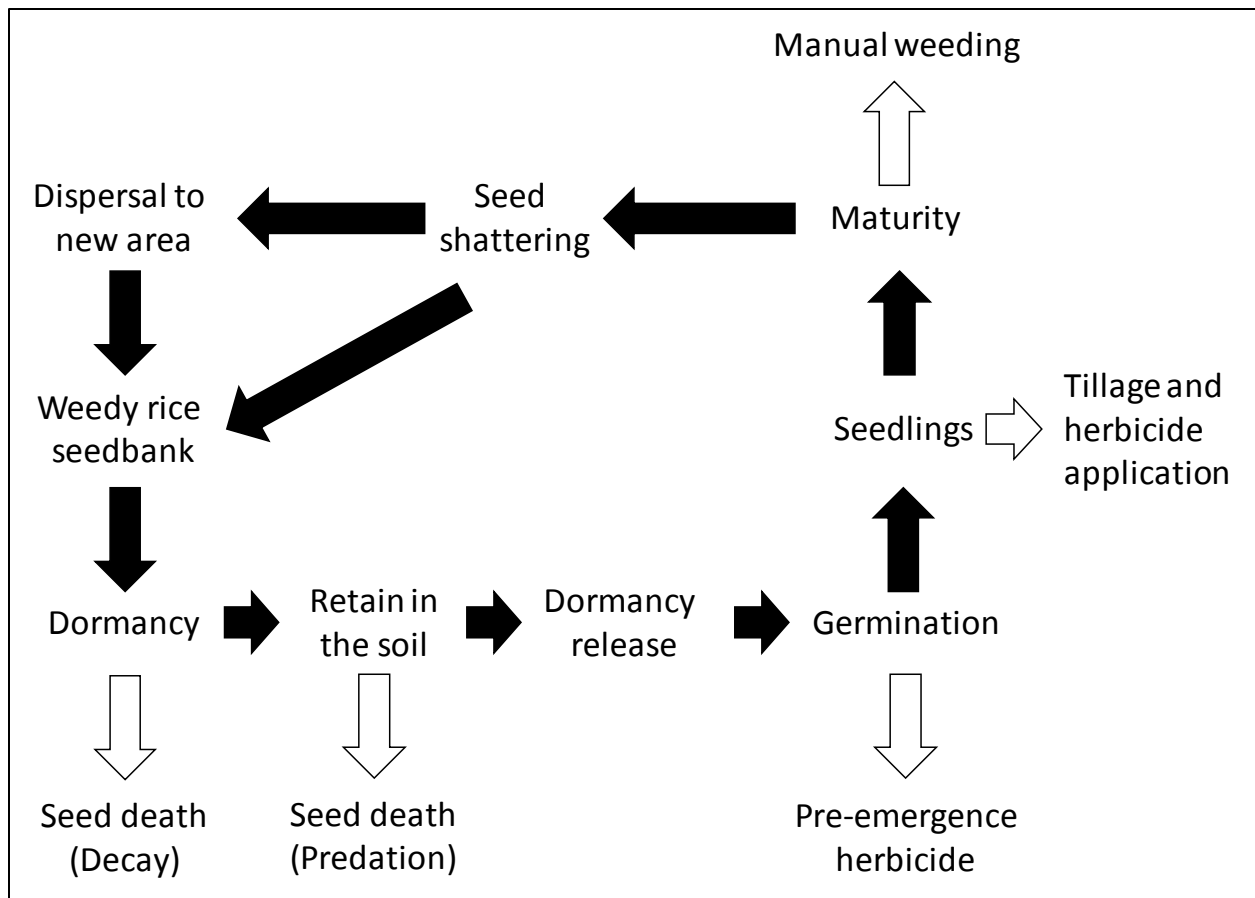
Manual weeding

Dispersal to new area

Seed shattering

Maturity

Weedy rice seedbank

Seedlings

Tillage and herbicide application

Dormancy

Retain in the soil

Dormancy release

Germination

Seed death (Decay)

Seed death (Predation)

Pre-emergence herbicide